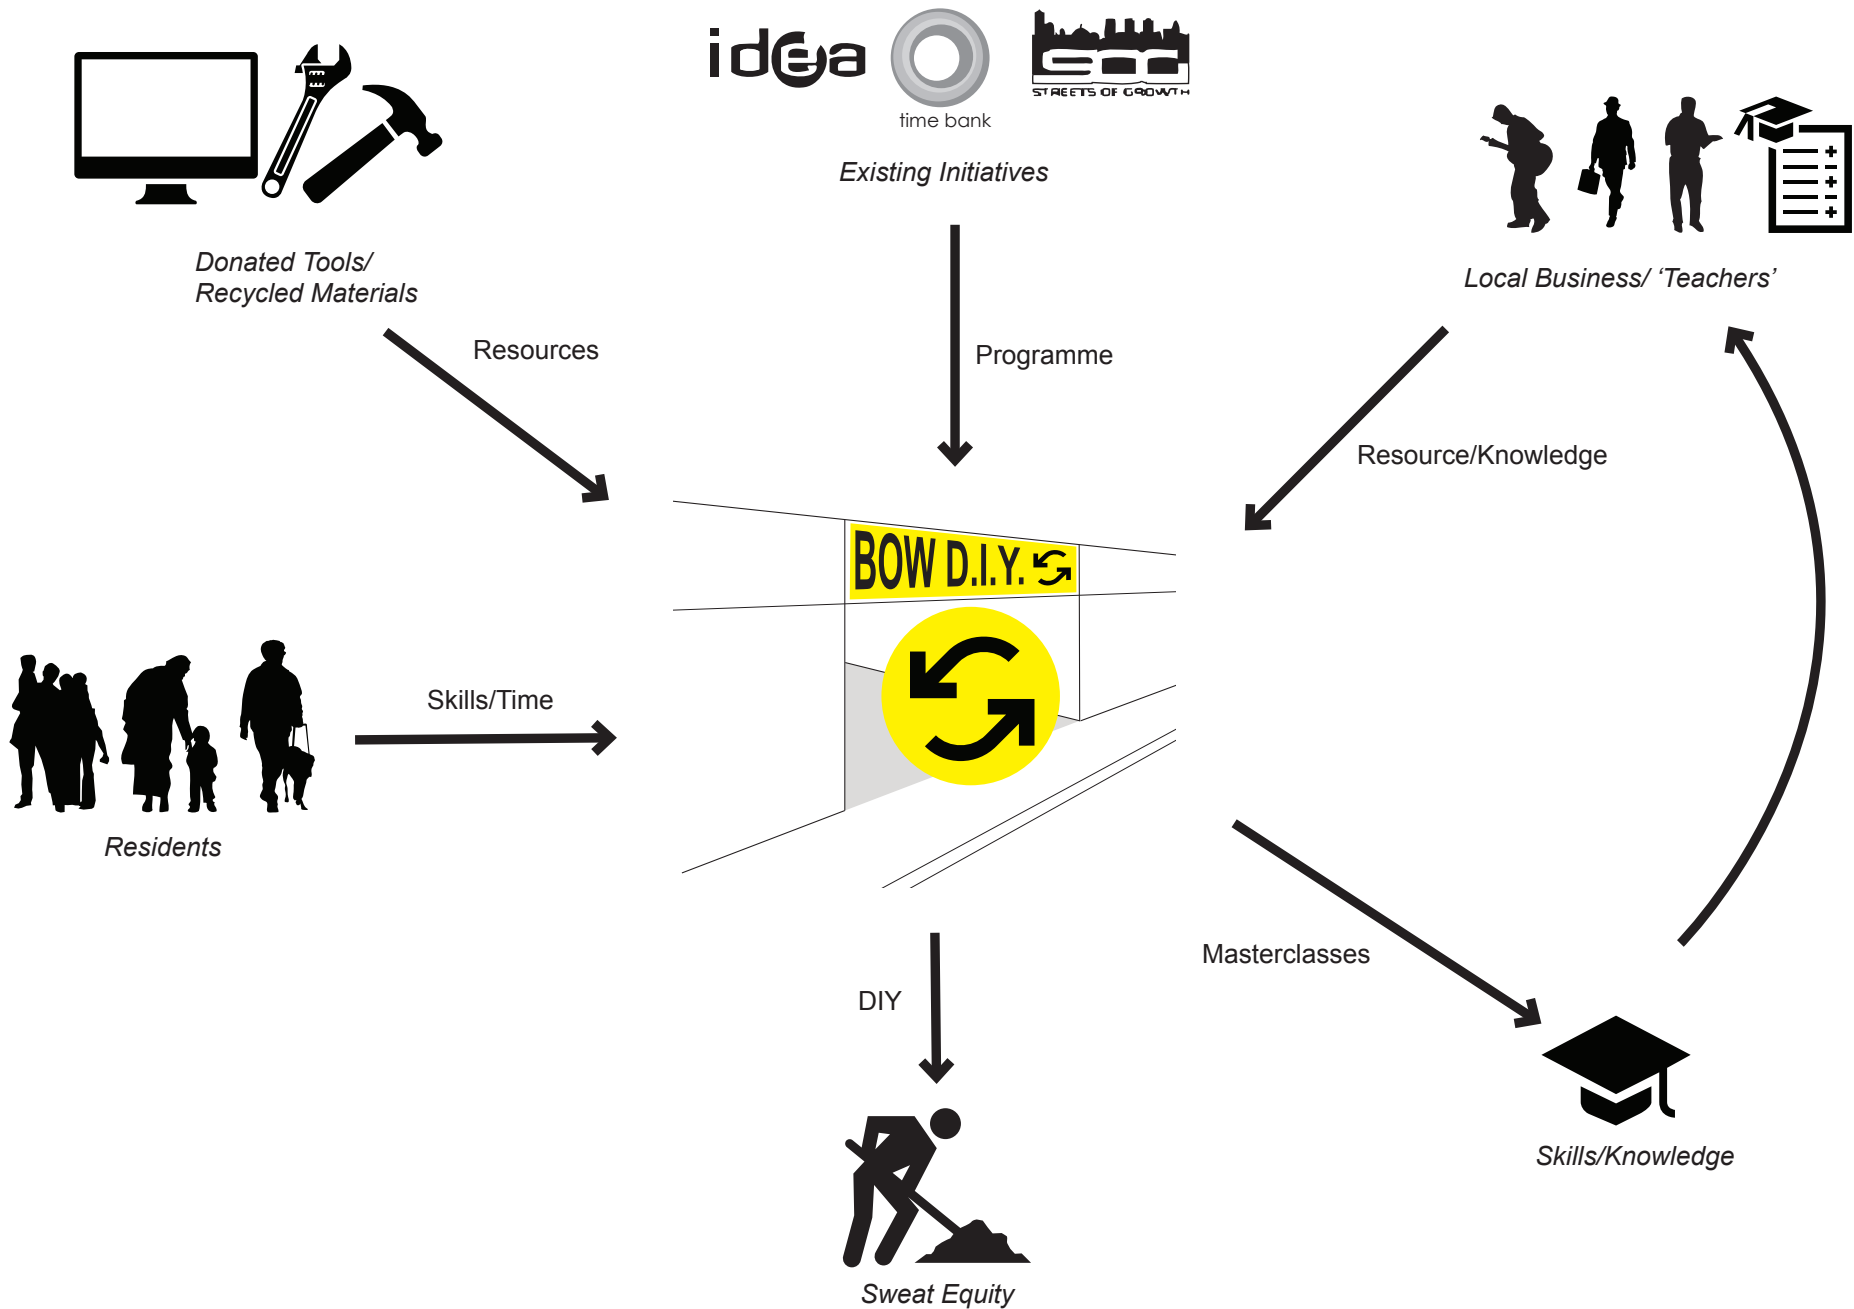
idea

time bank

STREETS OF GROWTH

Existing Initiatives

Donated Tools/ Recycled Materials

Local Business/ 'Teachers'

Resources

Programme

Resource/Knowledge

BOW D.I.Y.

Skills/Time

Residents

Masterclasses

DIY

Skills/Knowledge

Sweat Equity